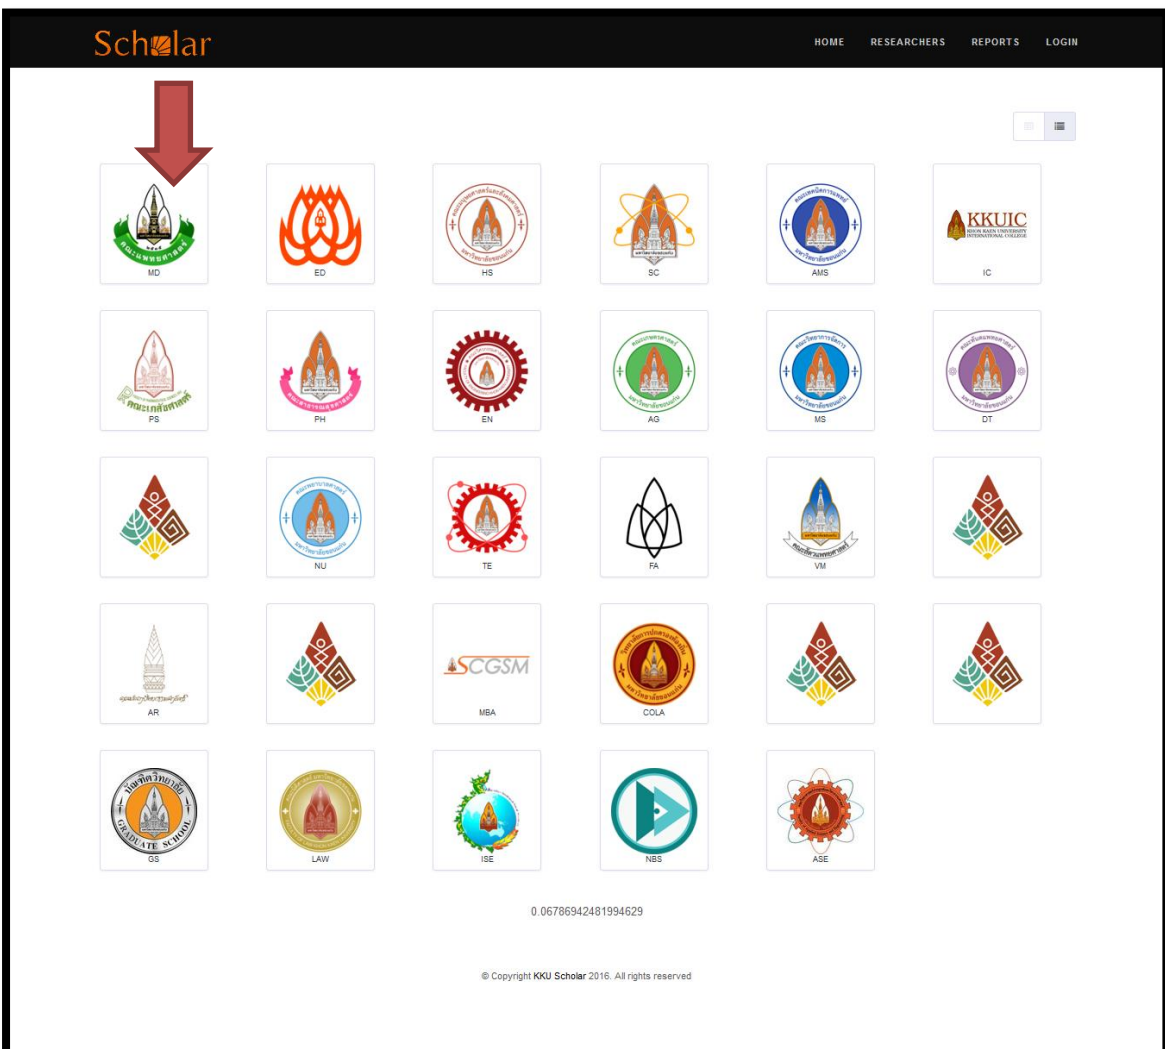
Scholar

HOME RESEARCHERS REPORTS LOGIN

MD
ED
HS
SC
AMS
KKUIC KHON KAEN UNIVERSITY INTERNATIONAL COLLEGE
IC

PS
PH
EN
AG
MS
DT

NU
TE
FA
VM

AR
SCGSM
MBA
COLA

GRADUATE SCHOOL
GS
LAW
ISE
NBS
ASE

0.06786942481994629

© Copyright KKU Scholar 2016. All rights reserved